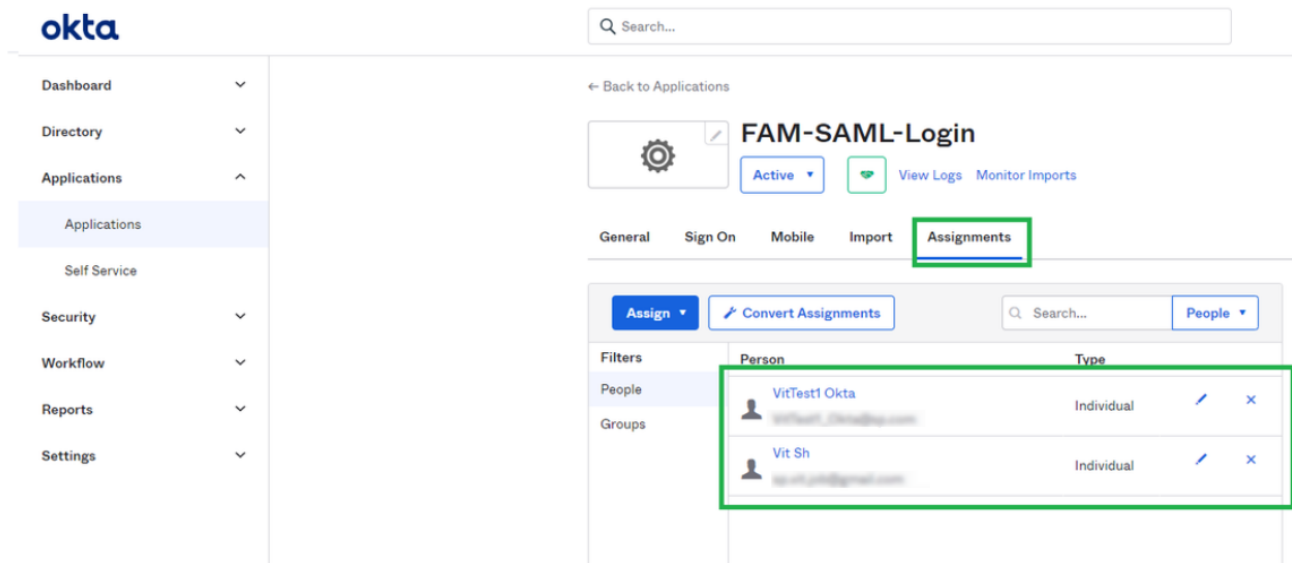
okta

Search...

Dashboard
Directory
Applications
Applications
Self Service
Security
Workflow
Reports
Settings

← Back to Applications

FAM-SAML-Login

Active ▾

View Logs Monitor Imports

General Sign On Mobile Import Assignments

Assign ▾ Convert Assignments

Search... People ▾

Filters
People
Groups

| Person | Type |
|---|---|
| VitTest1 Okta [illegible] | Individual |
| Vit Sh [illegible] | Individual |